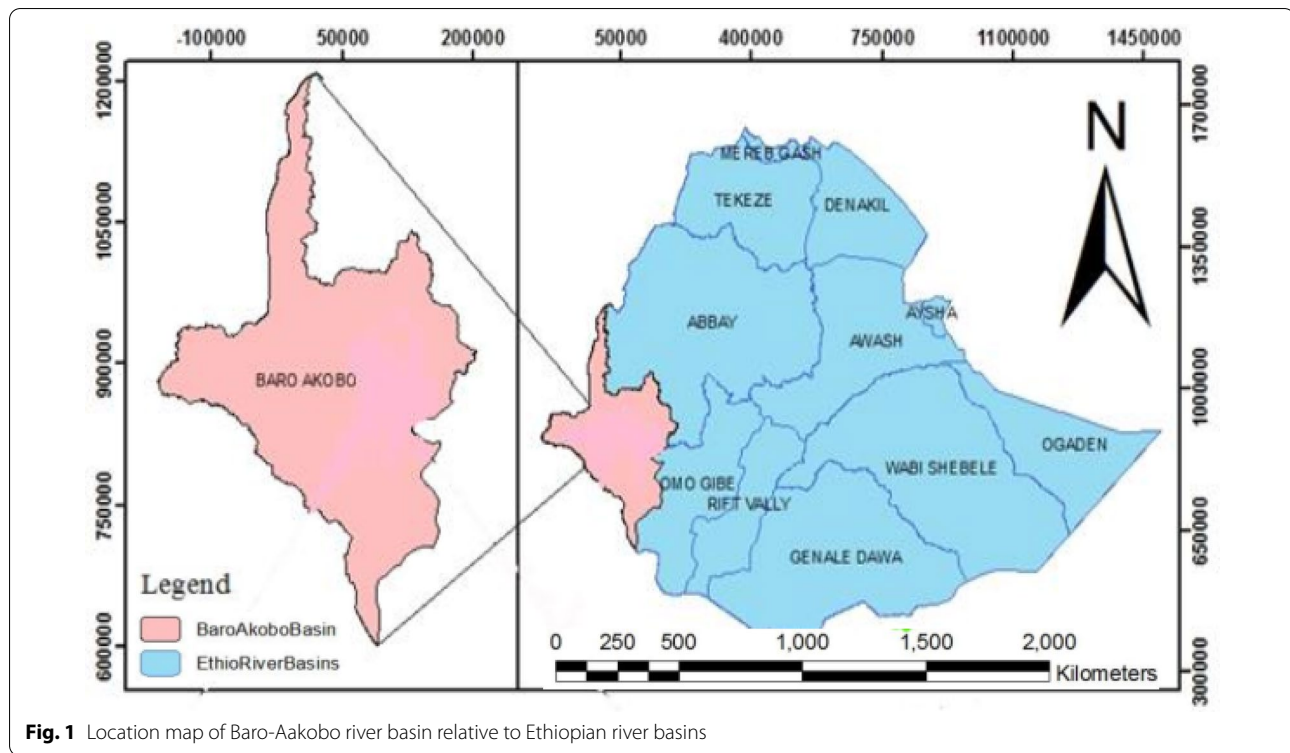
-100000 50000 200000

1200000

1050000

900000

750000

600000

BARO AKOBO

Legend

BaroAkoboBasin

EthioRiverBasins

50000 400000 750000 1100000 1450000

1700000

1350000

1000000

650000

300000

N

MEREB GASH

TEKEZE

DENAKIL

ABBAY

AYSHA

AWASH

OGADEN

WABI SHEBELE

OMO GIBE

RIFT VALLY

GENALE DAWA

0 250 500 1,000 1,500 2,000

Kilometers

**Fig. 1** Location map of Baro-Aakobo river basin relative to Ethiopian river basins